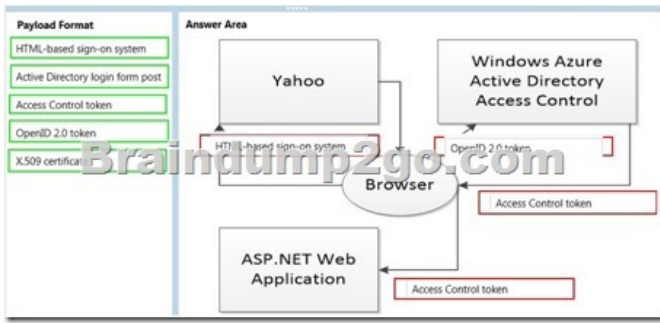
Payload Format

HTML-based sign-on system

Active Directory login form post

Access Control token

OpenID 2.0 token

X.509 certificat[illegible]

Answer Area

Yahoo

Windows Azure Active Directory Access Control

HTML-based sign-on system

OpenID 2.0 token

Browser

Access Control token

ASP.NET Web Application

Access Control token

Braindump2go.com